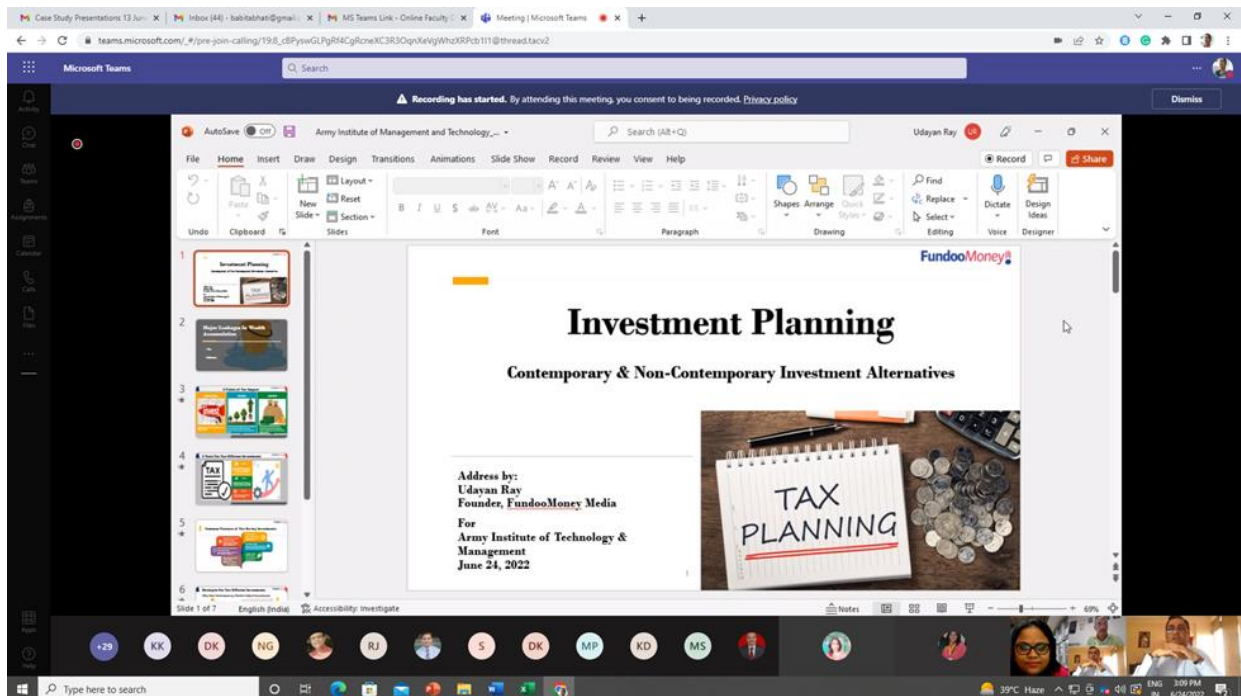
M Case Study Presentations 13 Jun × | M Inbox (44) - babitabhati@gmail × | M MS Teams Link - Online Faculty × | Meeting | Microsoft Teams × | +

teams.microsoft.com/_#/pre-join-calling/19:8_cBPyswGLPgRf4CgRcneXC3R3OqnXeVgWhzXRPcb1I1@thread.tacv2

Microsoft Teams

Search

Recording has started. By attending this meeting, you consent to being recorded. Privacy policy

Dismiss

Activity
Chat
Teams
Assignments
Calendar
Calls
Files
Apps
Help

AutoSave Off Army Institute of Management and Technology_... Search (Alt+Q) Udayan Ray UR

File Home Insert Draw Design Transitions Animations Slide Show Record Review View Help Record Share

Undo Paste Clipboard New Slide Layout Reset Section Slides Font Paragraph Shapes Arrange Quick Styles Drawing Find Replace Select Editing Dictate Voice Design Ideas Designer

1
2
3
4
5
6

FundooMoney

Investment Planning

Contemporary & Non-Contemporary Investment Alternatives

Address by:
Udayan Ray
Founder, FundooMoney Media

For
Army Institute of Technology & Management
June 24, 2022

TAX PLANNING

Slide 1 of 7 English (India) Accessibility: Investigate Notes 69%

+29 KK DK NG RJ S DK MP KD MS

Type here to search

39°C Haze ENG IN 3:09 PM 6/24/2022